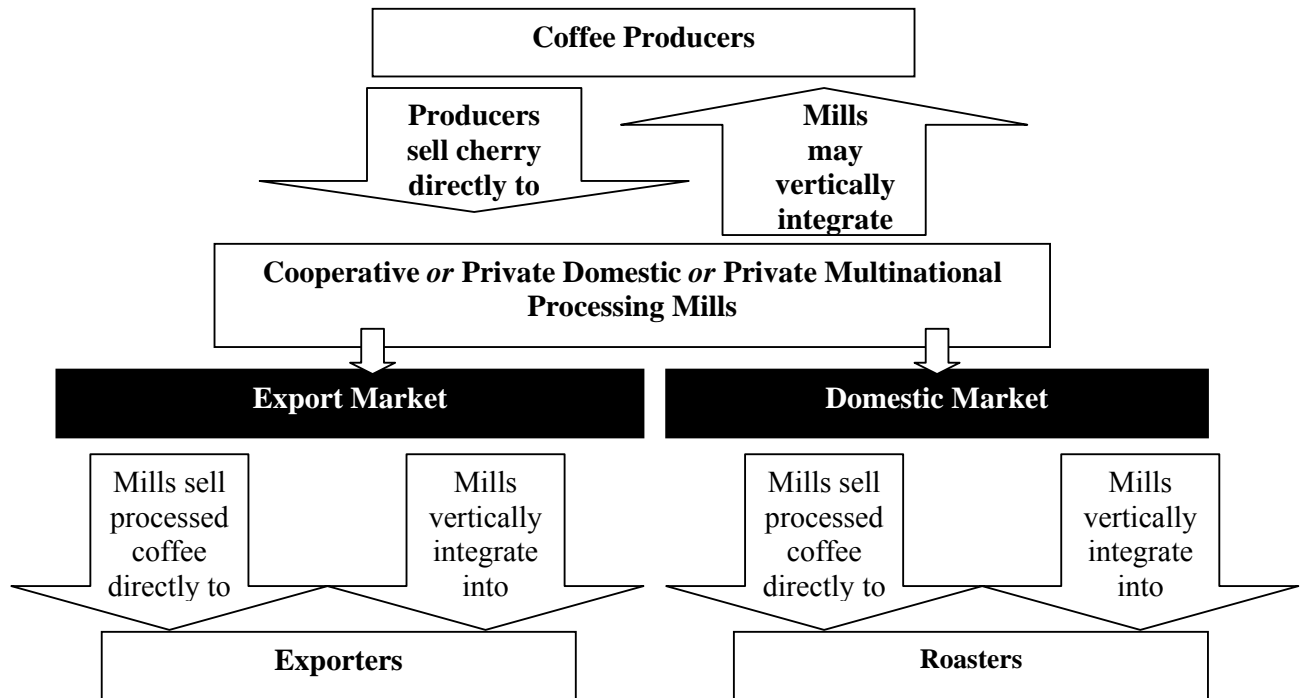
Coffee Producers

Producers sell cherry directly to

Mills may vertically integrate

Cooperative *or* Private Domestic *or* Private Multinational Processing Mills

Export Market

Domestic Market

Mills sell processed coffee directly to

Mills vertically integrate into

Mills sell processed coffee directly to

Mills vertically integrate into

Exporters

Roasters